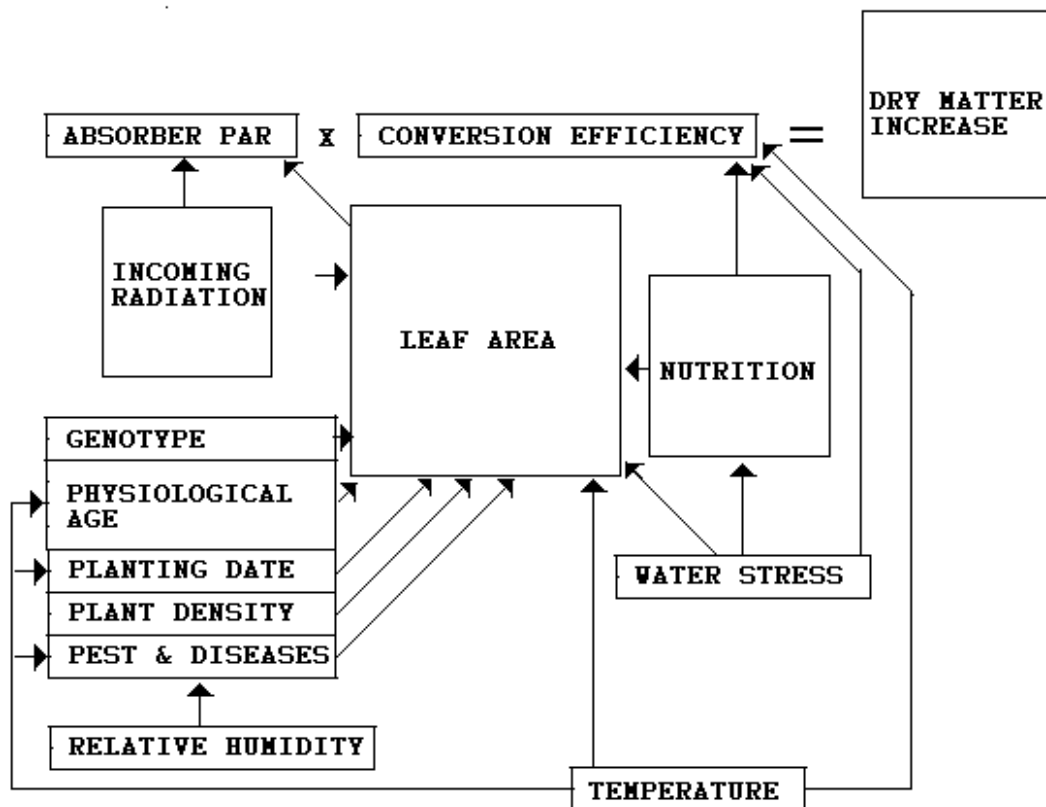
ABSORBER PAR x CONVERSION EFFICIENCY = DRY MATTER INCREASE

INCOMING RADIATION

LEAF AREA

NUTRITION

GENOTYPE

PHYSIOLOGICAL AGE

PLANTING DATE

PLANT DENSITY

PEST & DISEASES

WATER STRESS

RELATIVE HUMIDITY

TEMPERATURE